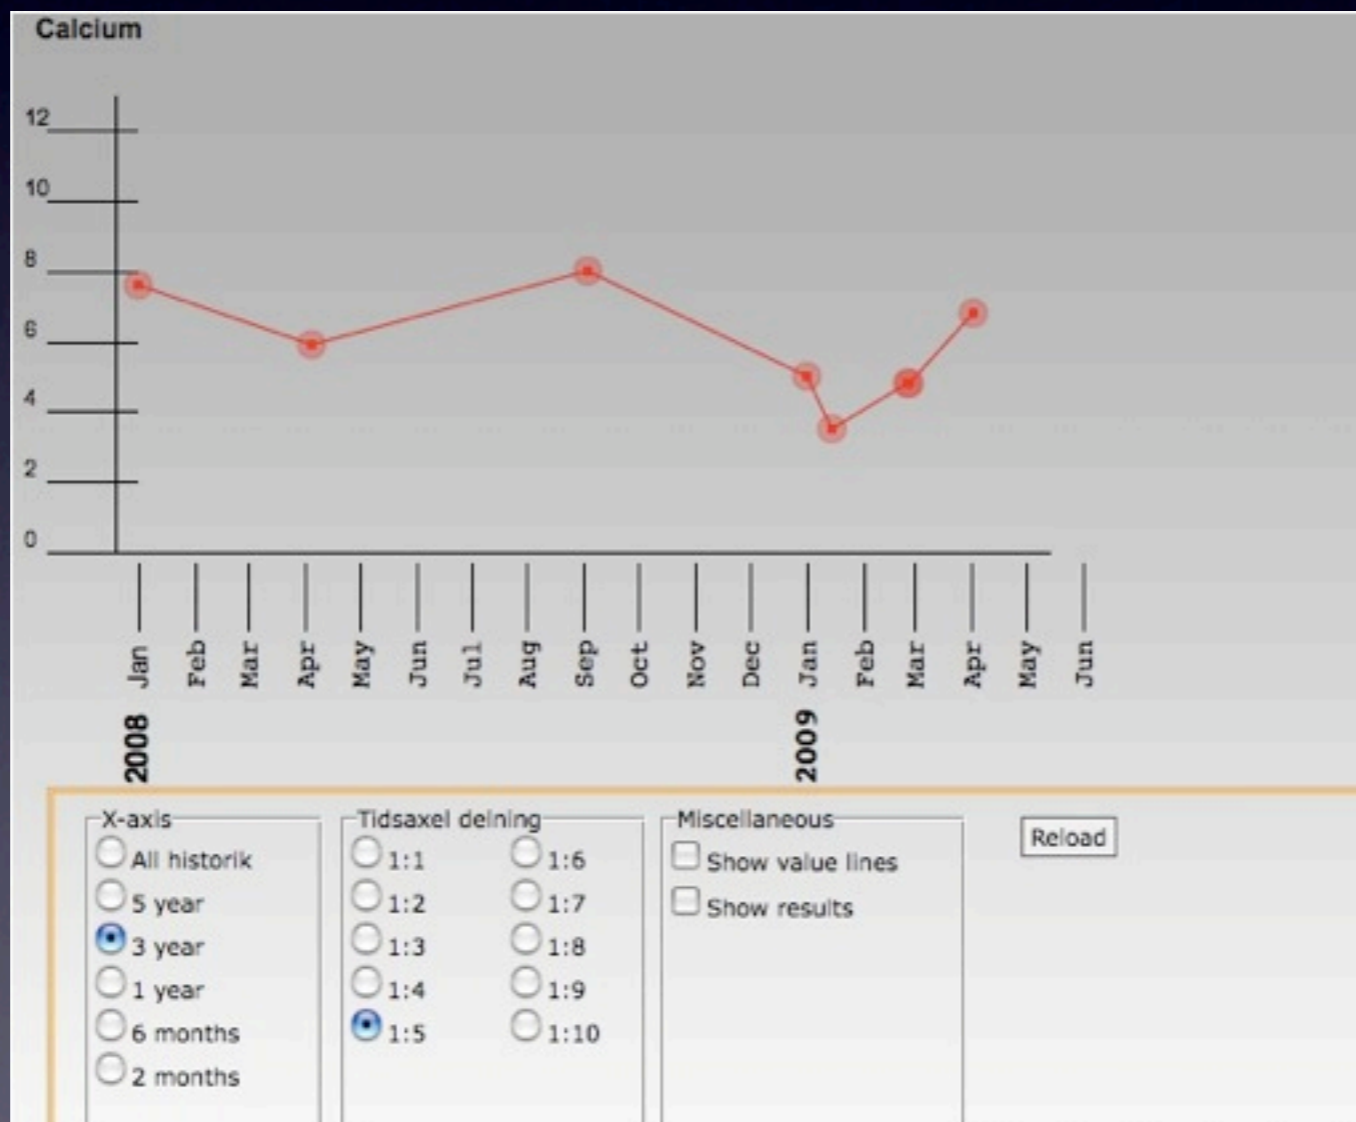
Calcium

12
10
8
6
4
2
0

Jan
Feb
Mar
Apr
May
Jun
Jul
Aug
Sep
Oct
Nov
Dec
Jan
Feb
Mar
Apr
May
Jun

2008
2009

X-axis
All historik
5 year
3 year
1 year
6 months
2 months

Tidsaxel delning
1:1
1:2
1:3
1:4
1:5
1:6
1:7
1:8
1:9
1:10

Miscellaneous
Show value lines
Show results

Reload